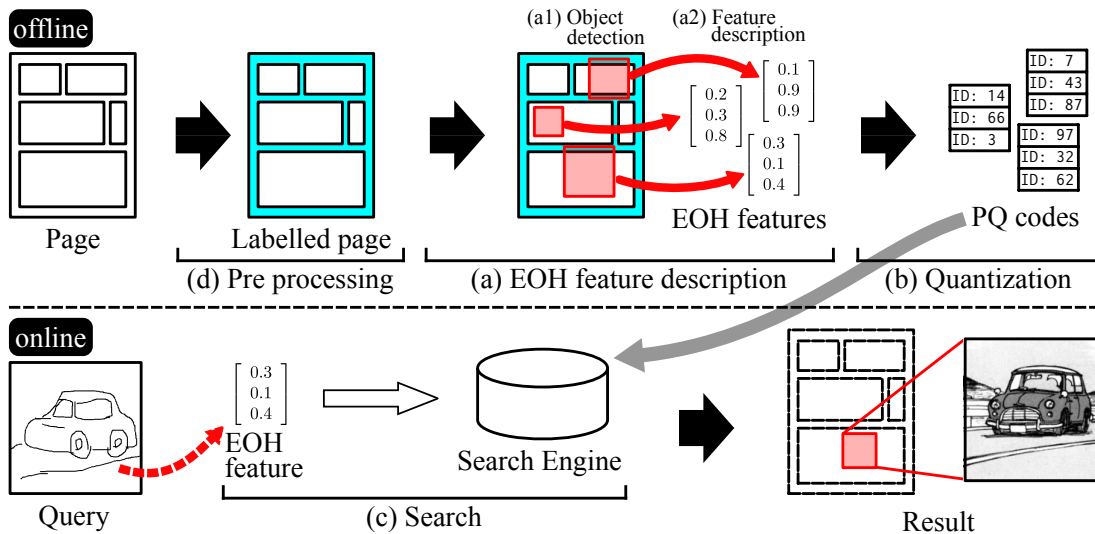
offline

Page

Labelled page

(d) Pre processing

(a1) Object detection

(a2) Feature description

$\begin{bmatrix} 0.1 \\ 0.9 \\ 0.9 \end{bmatrix}$

$\begin{bmatrix} 0.2 \\ 0.3 \\ 0.8 \end{bmatrix}$

$\begin{bmatrix} 0.3 \\ 0.1 \\ 0.4 \end{bmatrix}$

EOH features

(a) EOH feature description

ID: 14
ID: 66
ID: 3

ID: 7
ID: 43
ID: 87

ID: 97
ID: 32
ID: 62

PQ codes

(b) Quantization

online

Query

$\begin{bmatrix} 0.3 \\ 0.1 \\ 0.4 \end{bmatrix}$

EOH feature

Search Engine

(c) Search

Result